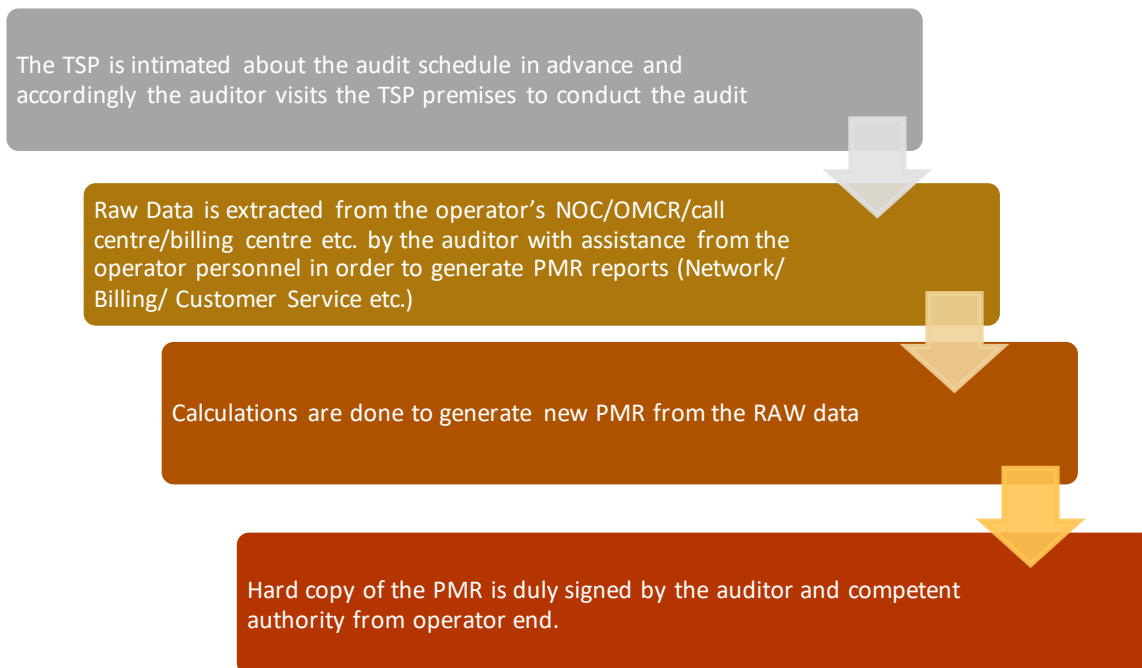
The TSP is intimated about the audit schedule in advance and accordingly the auditor visits the TSP premises to conduct the audit

Raw Data is extracted from the operator's NOC/OMCR/call centre/billing centre etc. by the auditor with assistance from the operator personnel in order to generate PMR reports (Network/ Billing/ Customer Service etc.)

Calculations are done to generate new PMR from the RAW data

Hard copy of the PMR is duly signed by the auditor and competent authority from operator end.